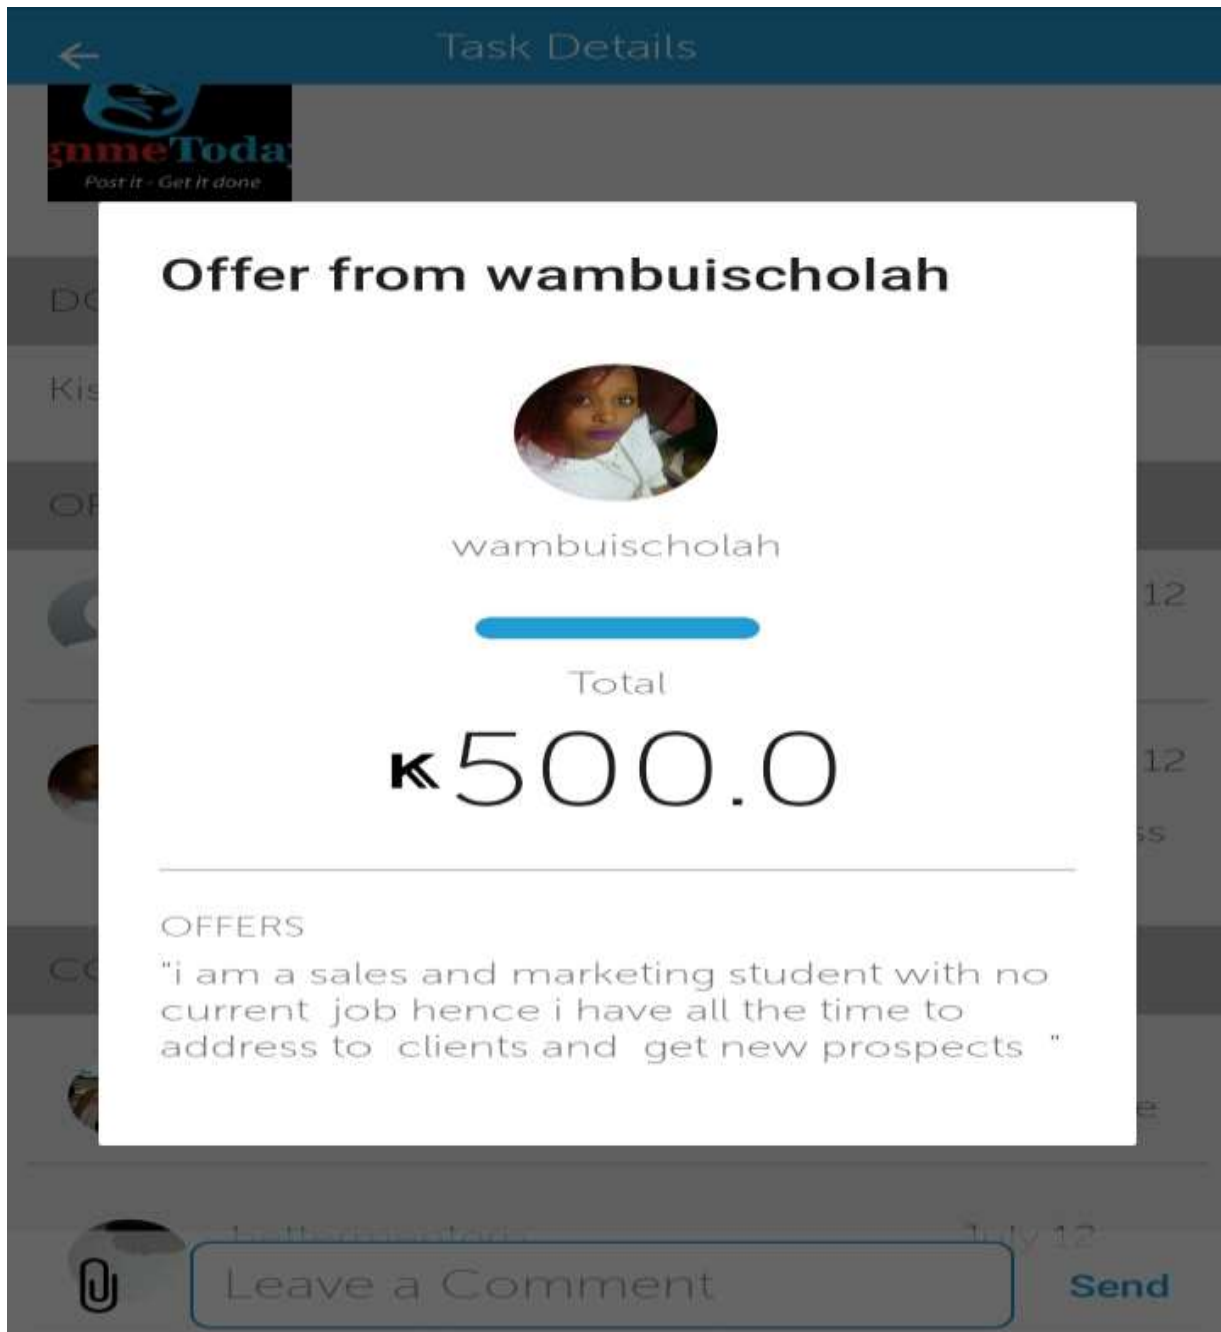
Task Details

gnmeToday
Post it - Get it done

DO

Kis

OF

12

12

ss

CO

e

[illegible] July 12

Offer from wambuischolah

wambuischolah

Total

₭500.0

OFFERS
"i am a sales and marketing student with no current job hence i have all the time to address to clients and get new prospects "

Leave a Comment

Send